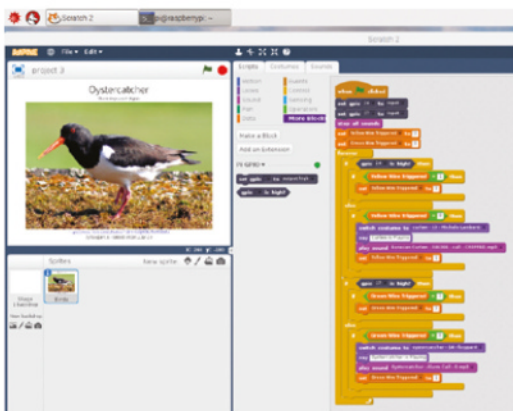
Scratch 2

pi@raspberrypi: ~

Scratch 2

File ▾ Edit ▾

project 3

Oystercatcher

Scripts Costumes Sounds

Motion
Looks
Sound
Pen
Data

Events
Control
Sensing
Operators
More Blocks

Make a Block

Add an Extension

Pi GPIO

set gpio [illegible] to output high

gpio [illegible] is high?

when clicked

set gpio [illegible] to input

set gpio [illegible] to input

stop all sounds

set yellow-btn-triggered to 0

set green-btn-triggered to 0

forever

if gpio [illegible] is high? then

if yellow-btn-triggered = 0 then

set yellow-btn-triggered to 1

else

if yellow-btn-triggered = 1 then

switch costume to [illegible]

say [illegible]

play sound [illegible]

set yellow-btn-triggered to 0

if gpio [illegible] is high? then

if green-btn-triggered = 0 then

set green-btn-triggered to 1

else

if green-btn-triggered = 1 then

switch costume to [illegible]

say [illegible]

play sound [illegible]

set green-btn-triggered to 0

Sprites

New sprite:

Stage
1 backdrop

New backdrop:

Birds